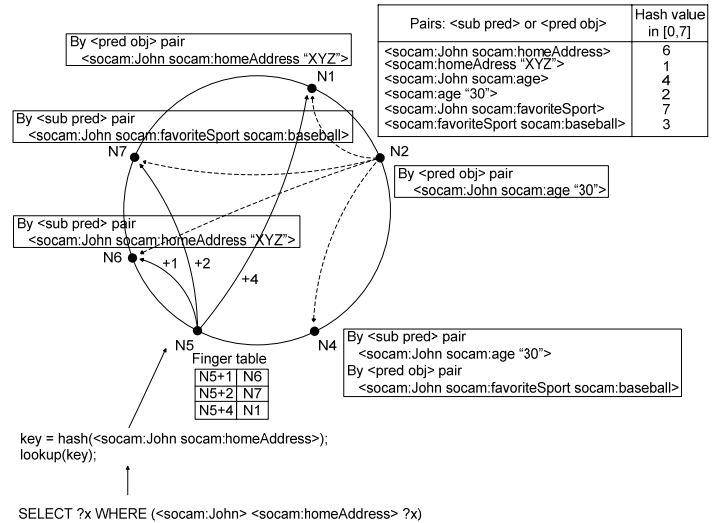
| Pairs: <sub pred> or <pred obj> | Hash value in [0,7] |
|---|---|
| <socam:John socam:homeAddress> | 6 |
| <socam:homeAdress "XYZ"> | 1 |
| <socam:John socam:age> | 4 |
| <socam:age "30"> | 2 |
| <socam:John socam:favoriteSport> | 7 |
| <socam:favoriteSport socam:baseball> | 3 |

By <pred obj> pair
<socam:John socam:homeAddress "XYZ">

N1

By <sub pred> pair
<socam:John socam:favoriteSport socam:baseball>

N7

N2

By <pred obj> pair
<socam:John socam:age "30">

By <sub pred> pair
<socam:John socam:homeAddress "XYZ">

N6

+1

+2

+4

N5

N4

By <sub pred> pair
<socam:John socam:age "30">
By <pred obj> pair
<socam:John socam:favoriteSport socam:baseball>

Finger table

| N5+1 | N6 |
|---|---|
| N5+2 | N7 |
| N5+4 | N1 |

key = hash(<socam:John socam:homeAddress>);
lookup(key);

SELECT ?x WHERE (<socam:John> <socam:homeAddress> ?x)